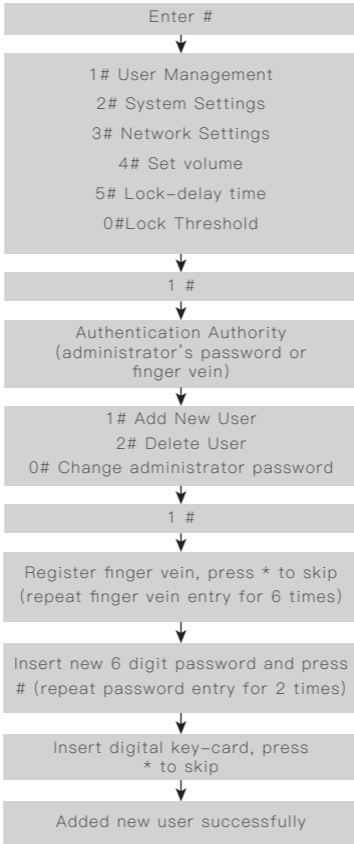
Enter #

1# User Management
2# System Settings
3# Network Settings
4# Set volume
5# Lock-delay time
0#Lock Threshold

1 #

Authentication Authority (administrator's password or finger vein)

1# Add New User
2# Delete User
0# Change administrator password

1 #

Register finger vein, press * to skip (repeat finger vein entry for 6 times)

Insert new 6 digit password and press # (repeat password entry for 2 times)

Insert digital key-card, press * to skip

Added new user successfully